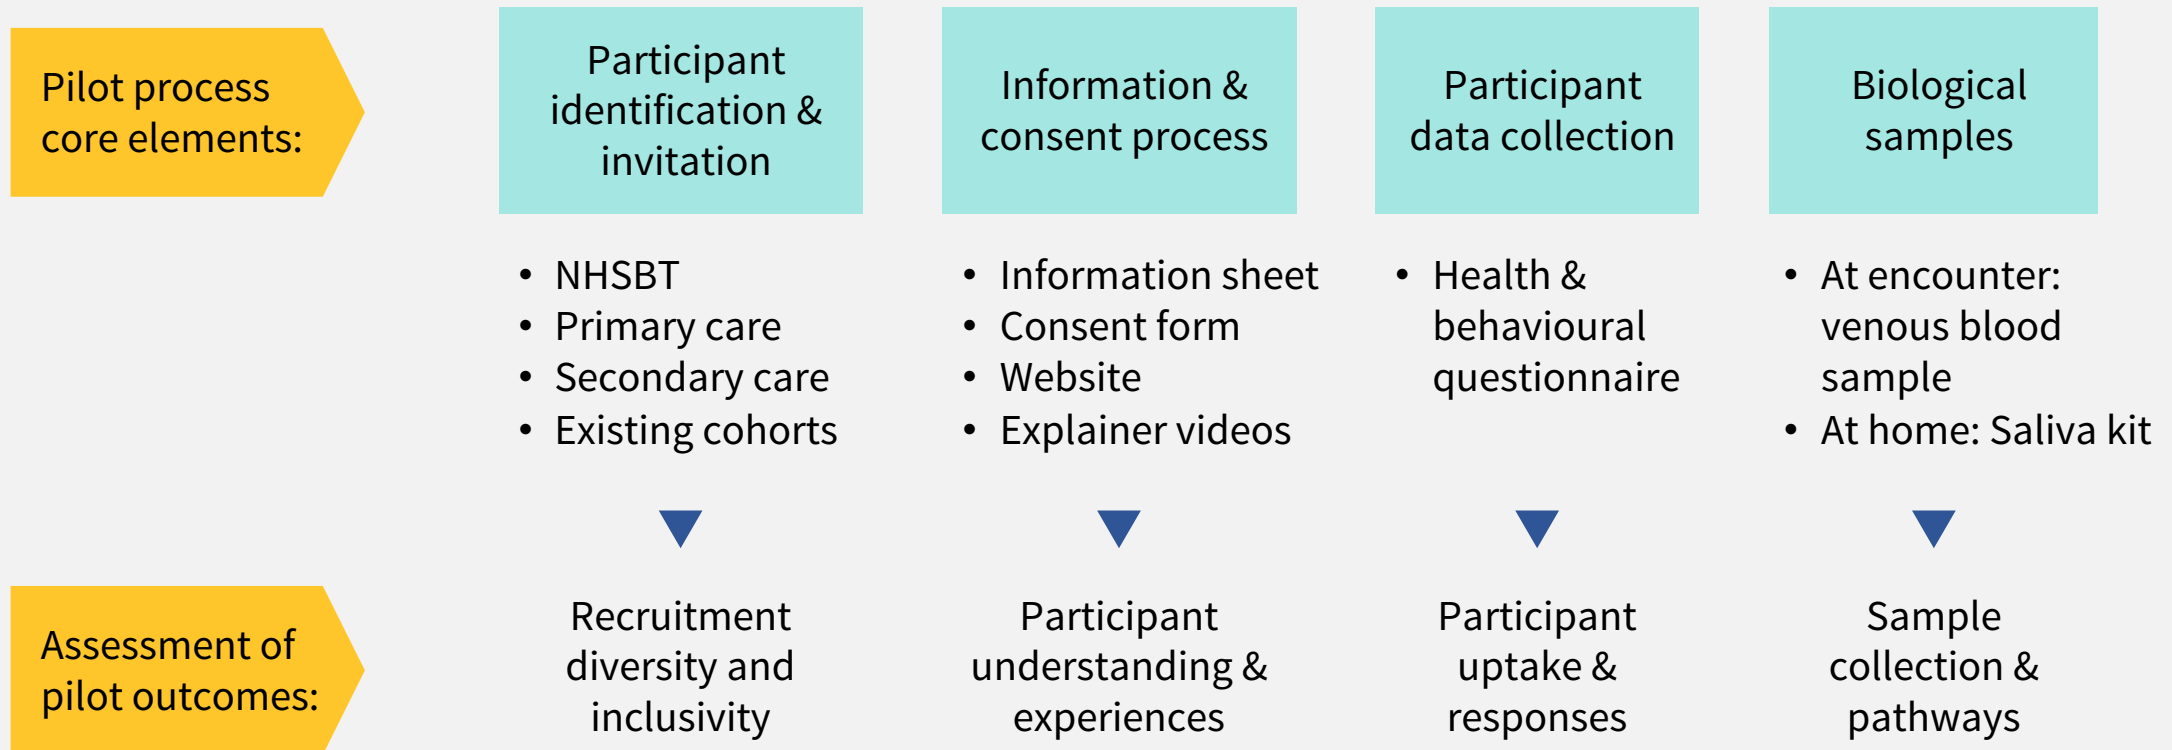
Pilot process core elements:

Participant identification & invitation

Information & consent process

Participant data collection

Biological samples

- NHSBT
- Primary care
- Secondary care
- Existing cohorts

- Information sheet
- Consent form
- Website
- Explainer videos

- Health & behavioural questionnaire

- At encounter: venous blood sample
- At home: Saliva kit

Assessment of pilot outcomes:

Recruitment diversity and inclusivity

Participant understanding & experiences

Participant uptake & responses

Sample collection & pathways